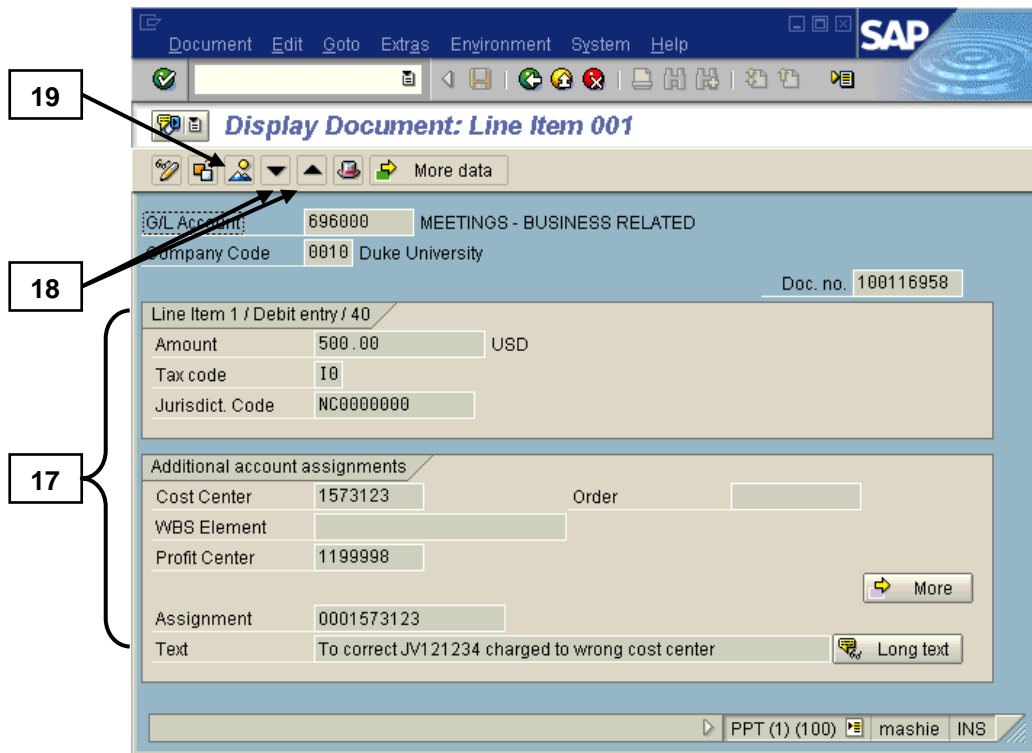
Document Edit Goto Extras Environment System Help

SAP

19

Display Document: Line Item 001

More data

G/L Account 696000 MEETINGS - BUSINESS RELATED
Company Code 0010 Duke University

18

Doc. no. 100116958

Line Item 1 / Debit entry / 40
Amount 500.00 USD
Tax code I0
Jurisdict. Code NC0000000

17

Additional account assignments
Cost Center 1573123
Order
WBS Element
Profit Center 1199998
More
Assignment 0001573123
Text To correct JV121234 charged to wrong cost center
Long text

PPT (1) (100) mashie INS